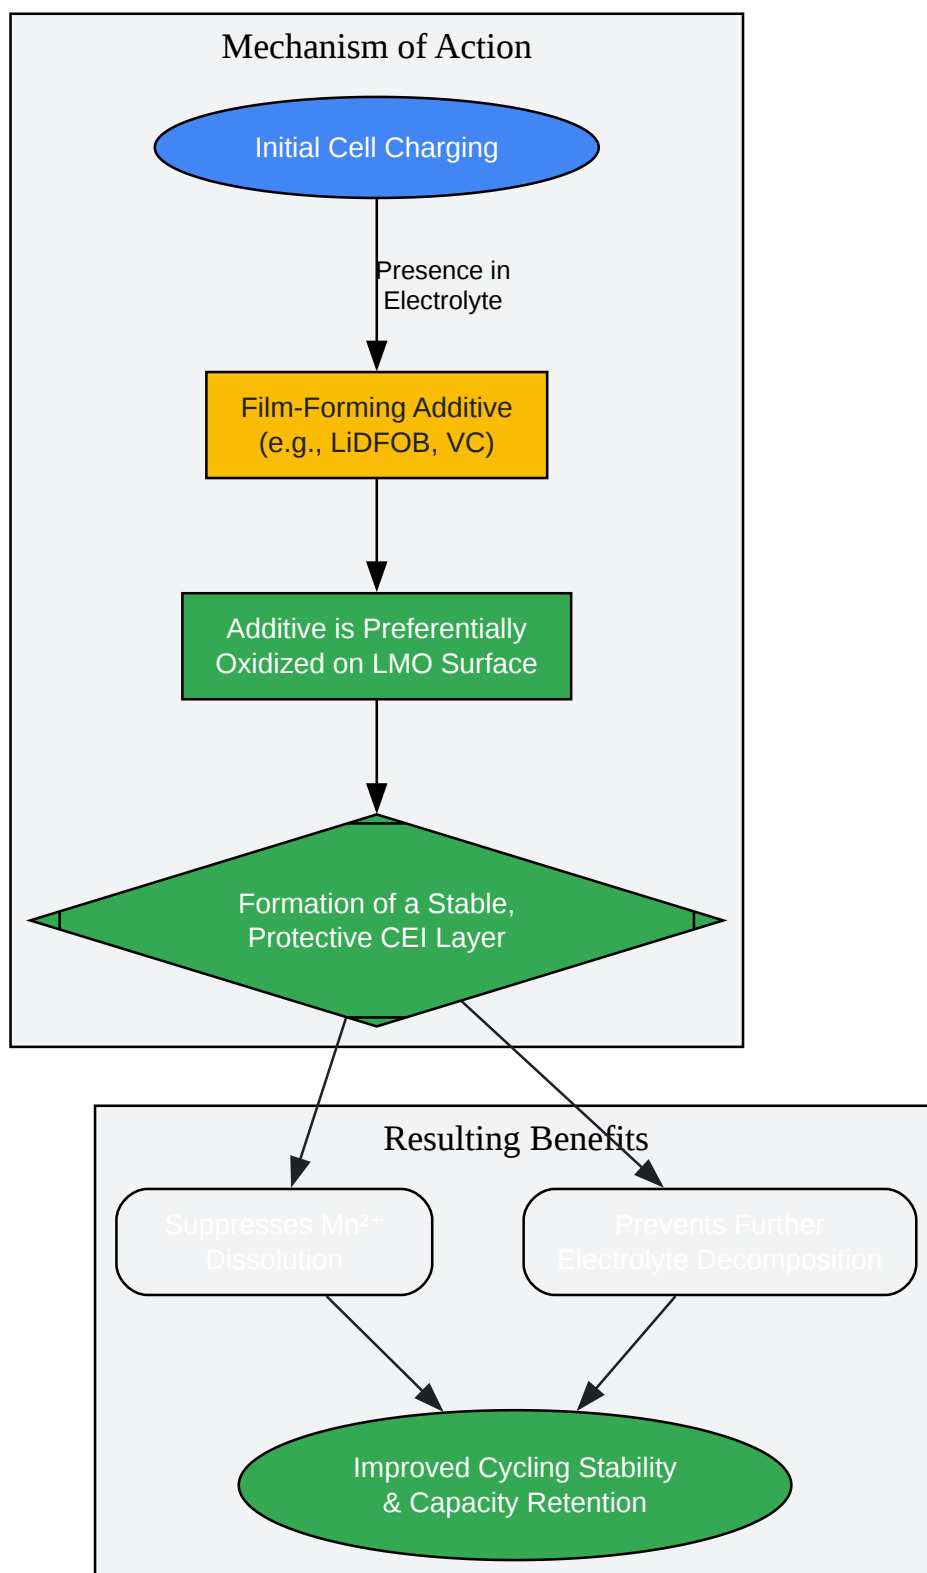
Mechanism of Action

Initial Cell Charging

Presence in Electrolyte

Film-Forming Additive (e.g., LiDFOB, VC)

Additive is Preferentially Oxidized on LMO Surface

Formation of a Stable, Protective CEI Layer

Resulting Benefits

Suppresses $Mn^{2+}$ Dissolution

Prevents Further Electrolyte Decomposition

Improved Cycling Stability & Capacity Retention